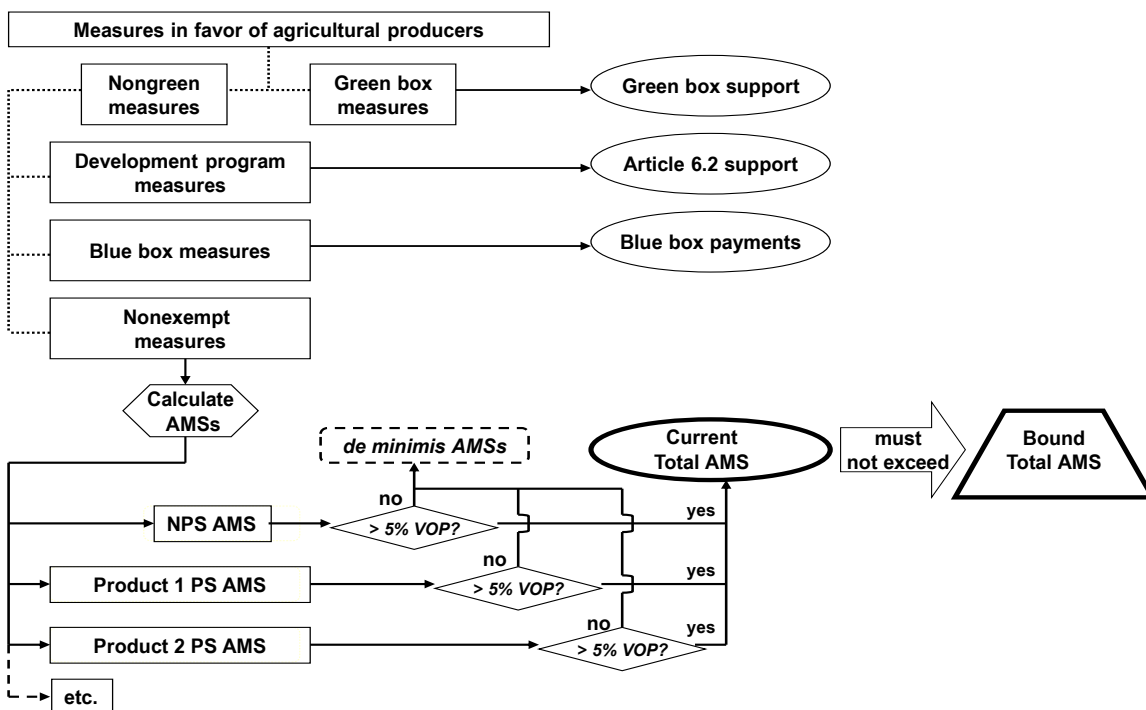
Measures in favor of agricultural producers

Nongreen measures

Green box measures

Green box support

Development program measures

Article 6.2 support

Blue box measures

Blue box payments

Nonexempt measures

Calculate AMSs

de minimis AMSs

Current Total AMS

must not exceed

Bound Total AMS

no

NPS AMS

> 5% VOP?

yes

no

Product 1 PS AMS

> 5% VOP?

yes

no

Product 2 PS AMS

> 5% VOP?

yes

etc.